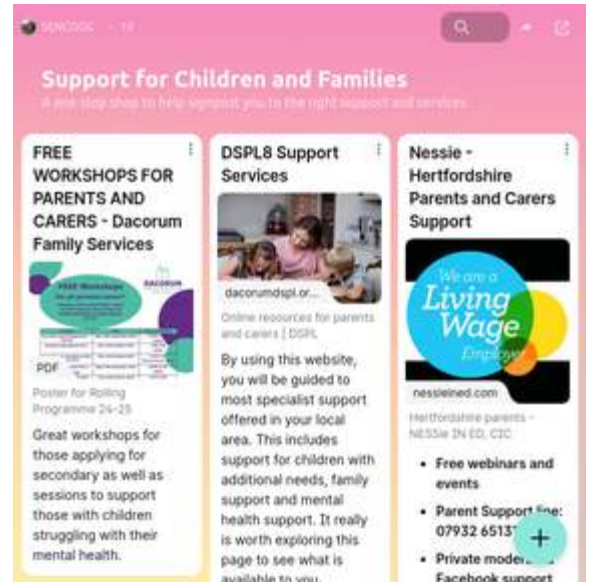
SENCOSC · 14

Support for Children and Families

A one stop shop to help signpost you to the right support and services

FREE WORKSHOPS FOR PARENTS AND CARERS - Dacorum Family Services

FREE Workshops

DACORUM

PDF

Poster for Rolling Programme 24-25

Great workshops for those applying for secondary as well as sessions to support those with children struggling with their mental health.

DSPL8 Support Services

dacorumdspl.or...

Online resources for parents and carers | DSPL

By using this website, you will be guided to most specialist support offered in your local area. This includes support for children with additional needs, family support and mental health support. It really is worth exploring this page to see what is available to you.

Nessie - Hertfordshire Parents and Carers Support

We are a Living Wage Employer

nessieined.com

Hertfordshire parents - NESSie IN ED, CIC

• Free webinars and events

• Parent Support line: 07932 6513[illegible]

• Private moder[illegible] Facebook support

+